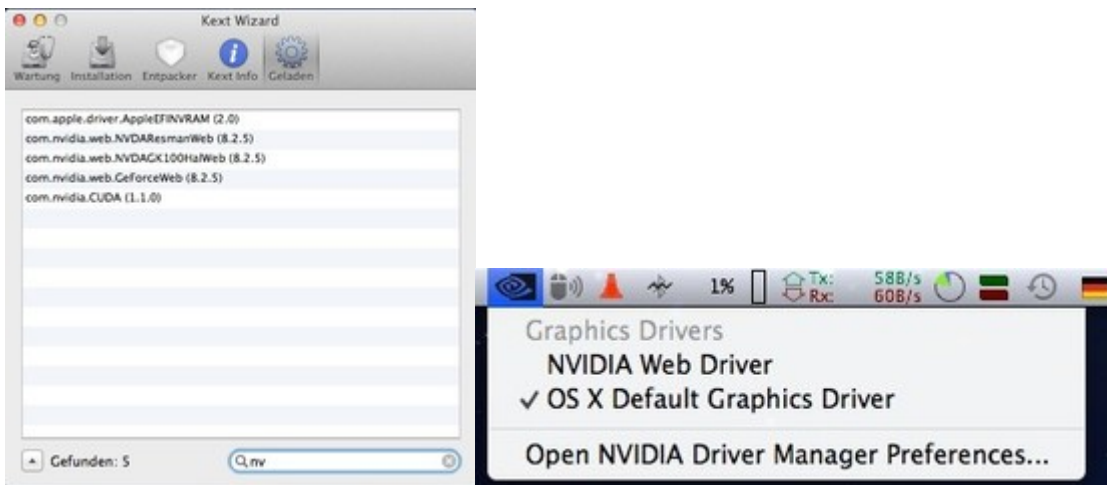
Kext Wizard

Wartung Installation Entpacker Kext Info Geladen

com.apple.driver.AppleEFINVRAM (2.0)
com.nvidia.web.NVDAResmanWeb (8.2.5)
com.nvidia.web.NVDAGK100HalWeb (8.2.5)
com.nvidia.web.GeforceWeb (8.2.5)
com.nvidia.CUDA (1.1.0)

Gefunden: 5

nv

1% Tx: Rx: 58B/s 60B/s

Graphics Drivers
NVIDIA Web Driver
✓ OS X Default Graphics Driver

Open NVIDIA Driver Manager Preferences...